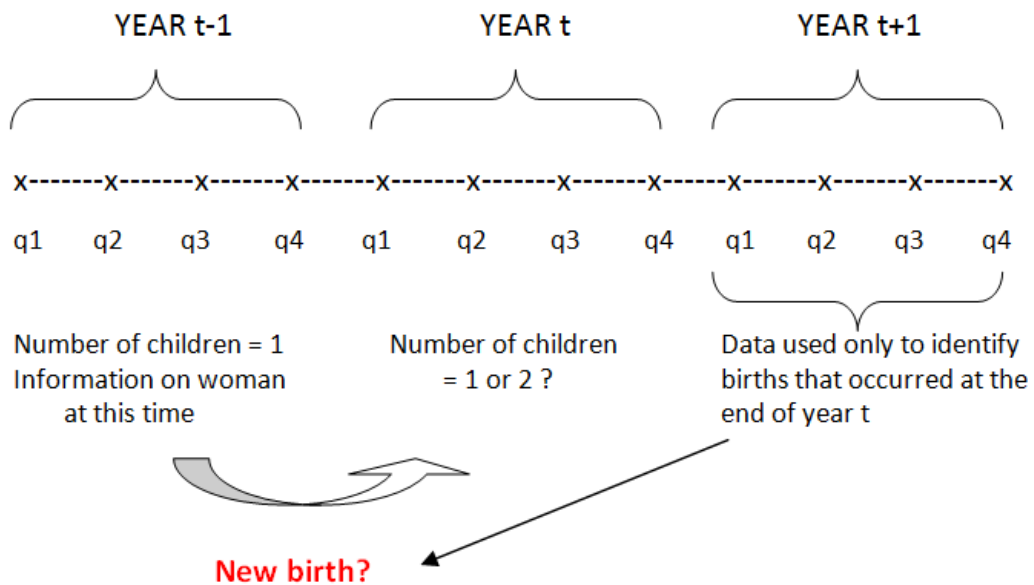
YEAR t-1

YEAR t

YEAR t+1

x-------x-------x-------x-------x-------x-------x-------x-------x-------x-------x-------x

q1 q2 q3 q4 q1 q2 q3 q4 q1 q2 q3 q4

Number of children = 1
Information on woman at this time

Number of children = 1 or 2 ?

Data used only to identify births that occurred at the end of year t

New birth?